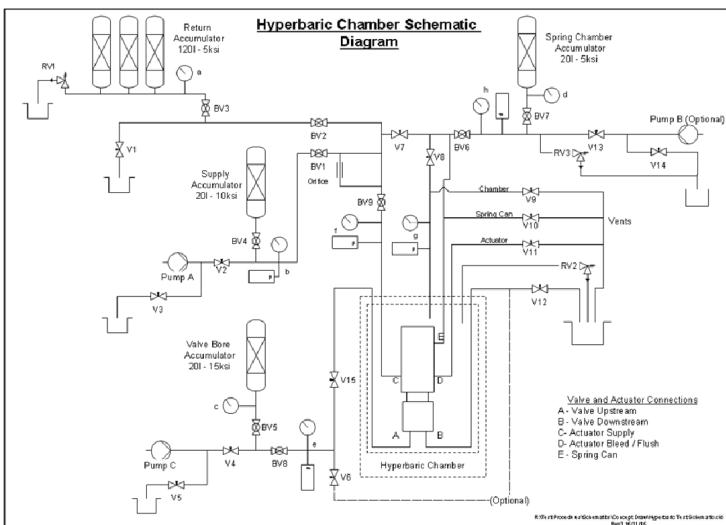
Hyperbaric Chamber Schematic Diagram

Return Accumulator 120l - 5ksi

Spring Chamber Accumulator 20l - 5ksi

RV1
a
BV3
V1
BV2
V7
V8
BV6
h
d
BV7
Pump B (Optional)
RV3
V13
V14

Supply Accumulator 20l - 10ksi

BV1
Orifice
BV9
Chamber
V9
Spring Can
V10
Vents
Actuator
V11
f
g
BV4
b
Pump A
V2
V3
RV2
V12

Valve Bore Accumulator 20l - 15ksi

c
BV5
V15
E
C
D
A
B
Pump C
V4
BV8
e
V5
V6
Hyperbaric Chamber
(Optional)

Valve and Actuator Connections
A - Valve Upstream
B - Valve Downstream
C - Actuator Supply
D- Actuator Bleed / Flush
E - Spring Can

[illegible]